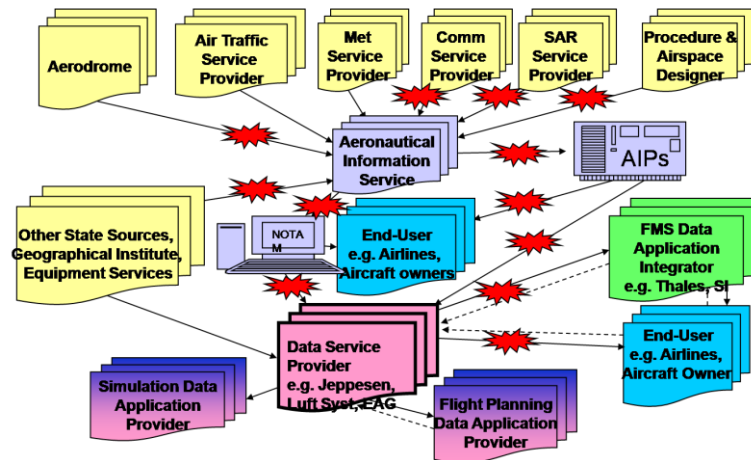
Aerodrome

Air Traffic Service Provider

Met Service Provider

Comm Service Provider

SAR Service Provider

Procedure & Airspace Designer

Aeronautical Information Service

AIPs

Other State Sources, Geographical Institute, Equipment Services

NOTAM

End-User e.g. Airlines, Aircraft owners

FMS Data Application Integrator e.g. Thales, SI

Data Service Provider e.g. Jeppesen, Luft Syst, EAG

End-User e.g. Airlines, Aircraft Owner

Simulation Data Application Provider

Flight Planning Data Application Provider